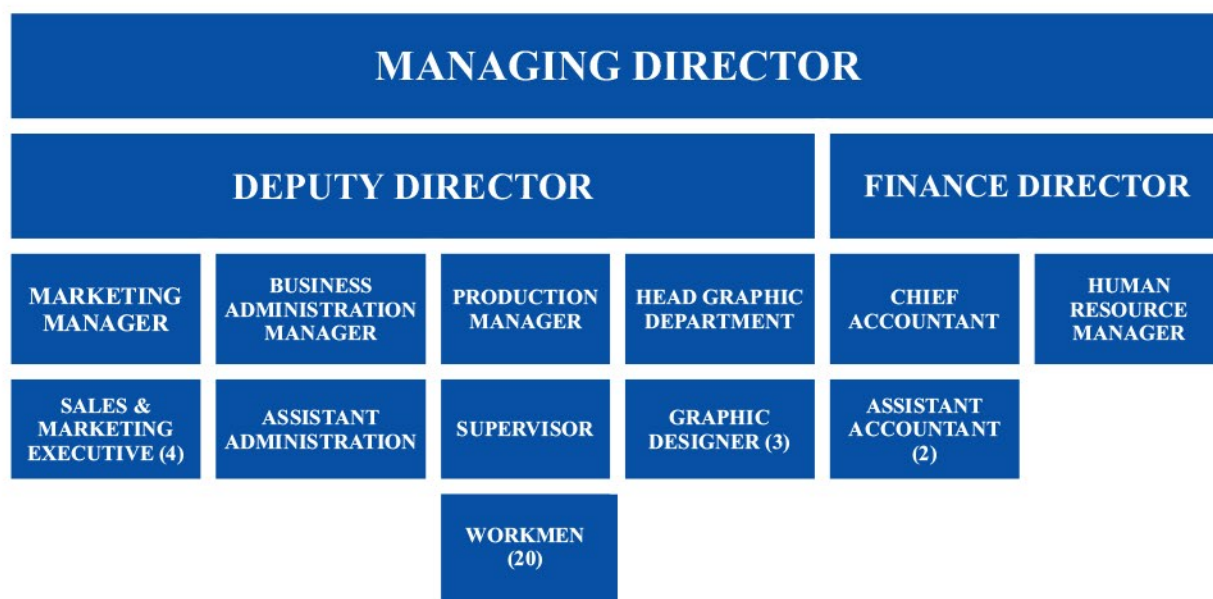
MANAGING DIRECTOR

DEPUTY DIRECTOR

FINANCE DIRECTOR

MARKETING MANAGER

BUSINESS ADMINISTRATION MANAGER

PRODUCTION MANAGER

HEAD GRAPHIC DEPARTMENT

CHIEF ACCOUNTANT

HUMAN RESOURCE MANAGER

SALES & MARKETING EXECUTIVE (4)

ASSISTANT ADMINISTRATION

SUPERVISOR

GRAPHIC DESIGNER (3)

ASSISTANT ACCOUNTANT (2)

WORKMEN (20)